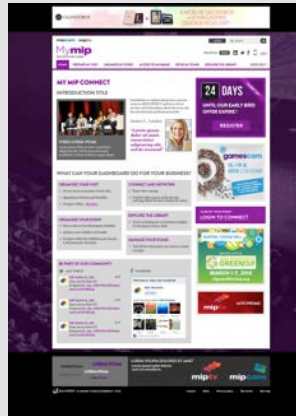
Mymip

MY MIP CONNECT

INTRODUCTION TITLE

24 DAYS

UNTIL OUR EARLY BIRD OFFER EXPIRE

REGISTER

WHAT CAN YOUR DASHBOARD DO FOR YOUR BUSINESS?

ORGANISE YOUR VISIT

CONNECT AND NETWORK

ORGANISE YOUR STAND

EXPLORE THE LIBRARY

MANAGE YOUR STAND

BE PART OF OUR COMMUNITY

gamescom

LOGIN TO CONNECT

MARCH 1-7, 2016

mipTV

mipcom